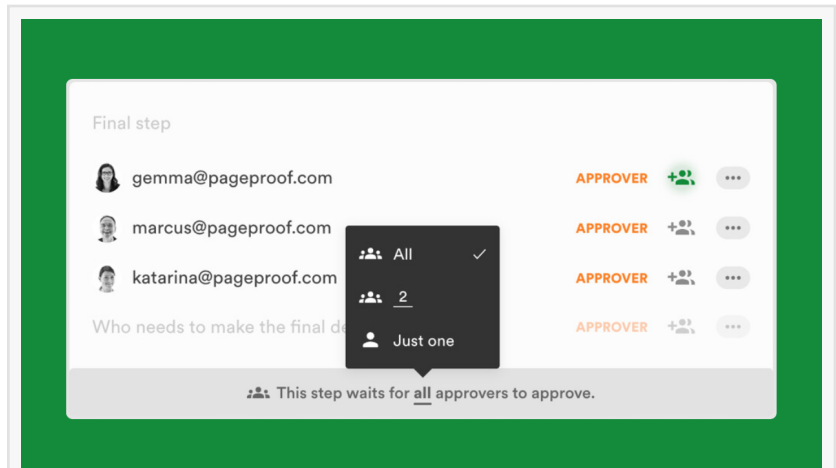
Final step

gemma@pageproof.com APPROVER

marcus@pageproof.com APPROVER

katarina@pageproof.com APPROVER

Who needs to make the final de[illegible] APPROVER

All ✓

2

Just one

This step waits for all approvers to approve.